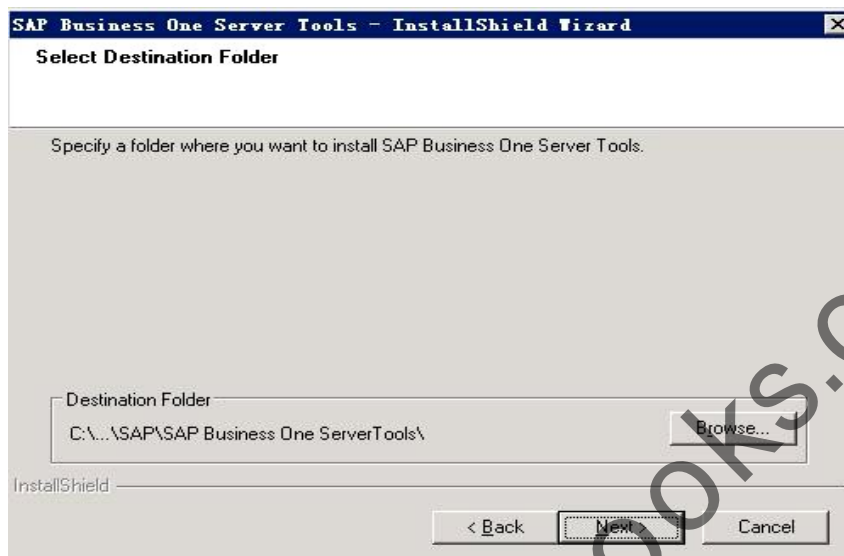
SAP Business One Server Tools - InstallShield Wizard

Select Destination Folder

Specify a folder where you want to install SAP Business One Server Tools.

Destination Folder
C:\...\SAP\SAP Business One ServerTools\

Browse...

InstallShield

< Back
Next >
Cancel

oks.c